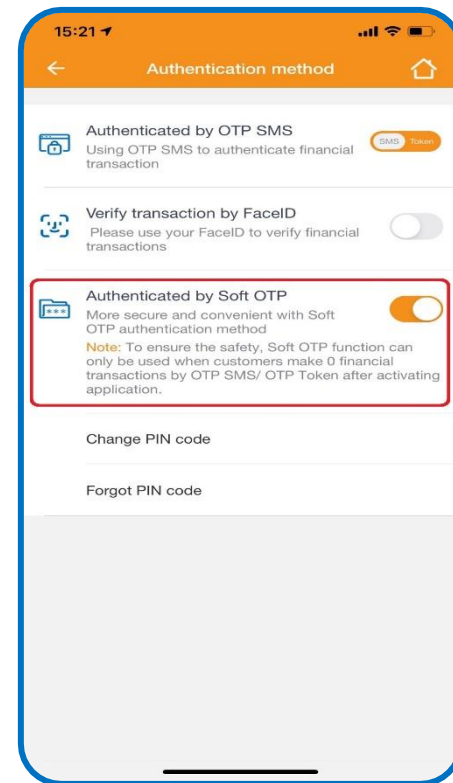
15:21

Authentication method

Authenticated by OTP SMS
Using OTP SMS to authenticate financial transaction

SMS Token

Verify transaction by FaceID
Please use your FaceID to verify financial transactions

Authenticated by Soft OTP
More secure and convenient with Soft OTP authentication method
Note: To ensure the safety, Soft OTP function can only be used when customers make 0 financial transactions by OTP SMS/ OTP Token after activating application.

Change PIN code

Forgot PIN code